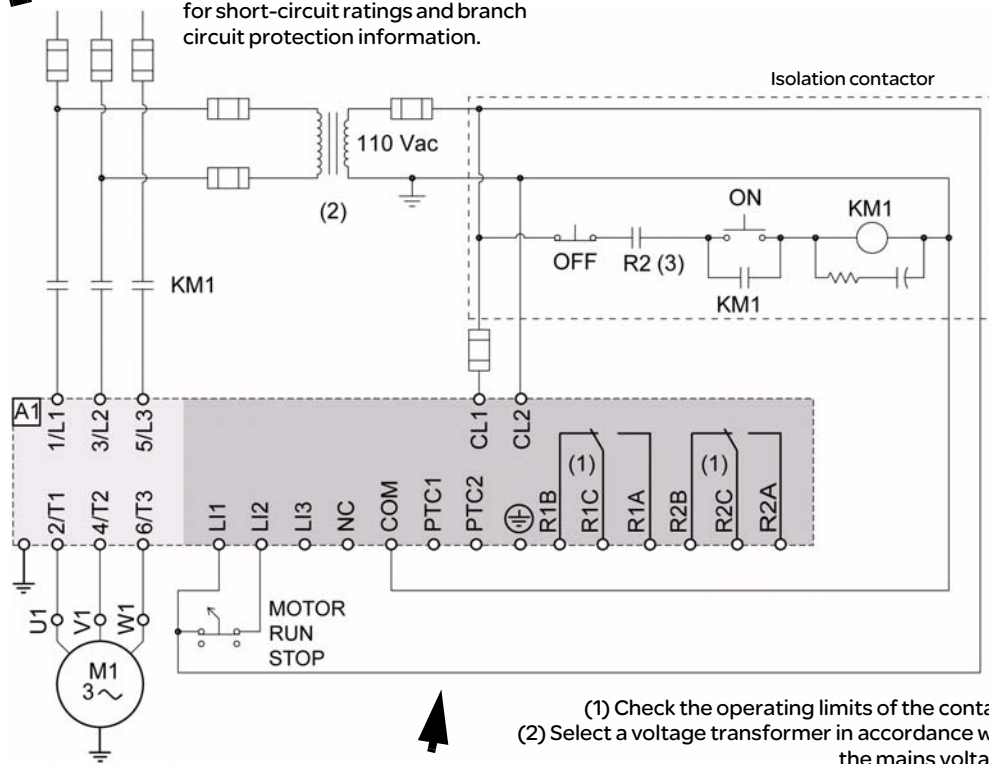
for short-circuit ratings and branch circuit protection information.

Isolation contactor

110 Vac

(2)

ON

KM1

OFF R2 (3)

KM1

KM1

A1

1/L1 3/L2 5/L3

CL1 CL2

(1) (1)

2/T1 4/T2 6/T3 LI1 LI2 LI3 NC COM PTC1 PTC2 R1B R1C R1A R2B R2C R2A

U1 V1 W1

MOTOR
RUN
STOP

M1
3～

(1) Check the operating limits of the conta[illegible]
(2) Select a voltage transformer in accordance w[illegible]
the mains volta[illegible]